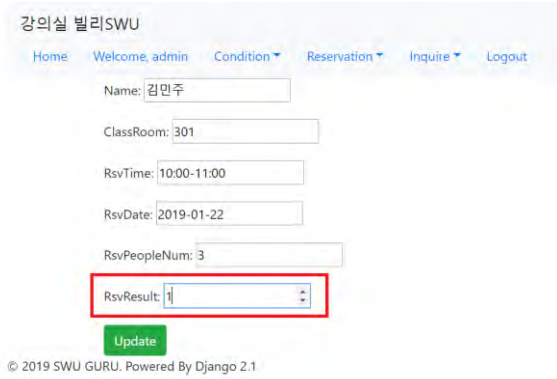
강의실 빌리SWU

Home Welcome, admin Condition Reservation Inquire Logout

Name: 김민주

ClassRoom: 301

RsvTime: 10:00-11:00

RsvDate: 2019-01-22

RsvPeopleNum: 3

RsvResult: 1

Update

© 2019 SWU GURU. Powered By Django 2.1